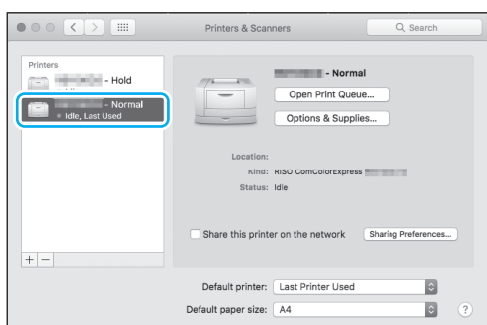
Printers & Scanners

Search

Printers

- Hold

- Normal

Idle, Last Used

- Normal

Open Print Queue...

Options & Supplies...

Location:

Kind: RISO ComColorExpress

Status: Idle

Share this printer on the network

Sharing Preferences...

+ −

Default printer: Last Printer Used

Default paper size: A4

?